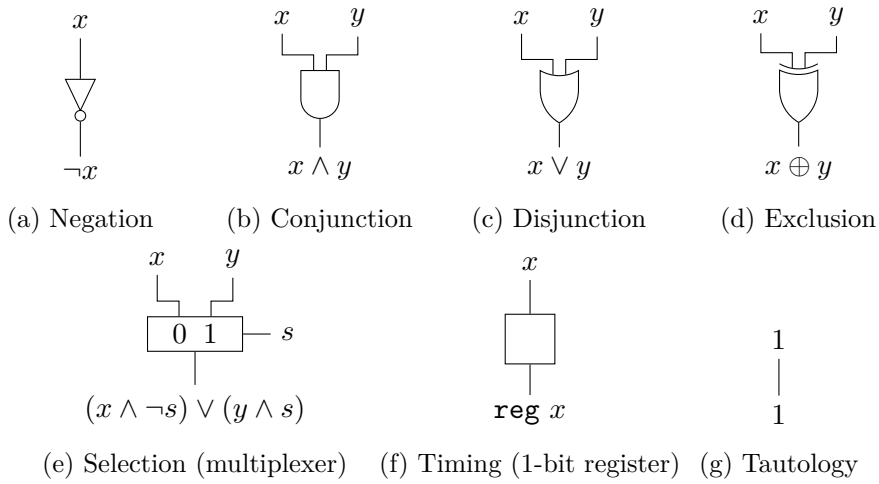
$x$

$\neg x$

(a) Negation

$x$ $y$

$x \wedge y$

(b) Conjunction

$x$ $y$

$x \vee y$

(c) Disjunction

$x$ $y$

$x \oplus y$

(d) Exclusion

$x$ $y$

0 1

$s$

$(x \wedge \neg s) \vee (y \wedge s)$

(e) Selection (multiplexer)

$x$

reg $x$

(f) Timing (1-bit register)

1

1

(g) Tautology